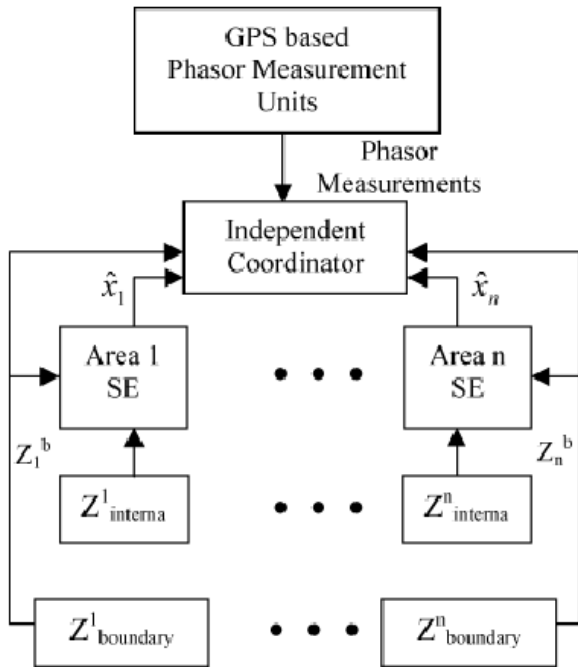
GPS based Phasor Measurement Units

Phasor Measurements

Independent Coordinator

$\hat{x}_1$

$\hat{x}_n$

Area 1 SE

Area n SE

$Z_1^b$

$Z_n^b$

$Z^1_{interna}$

$Z^n_{interna}$

$Z^1_{boundary}$

$Z^n_{boundary}$